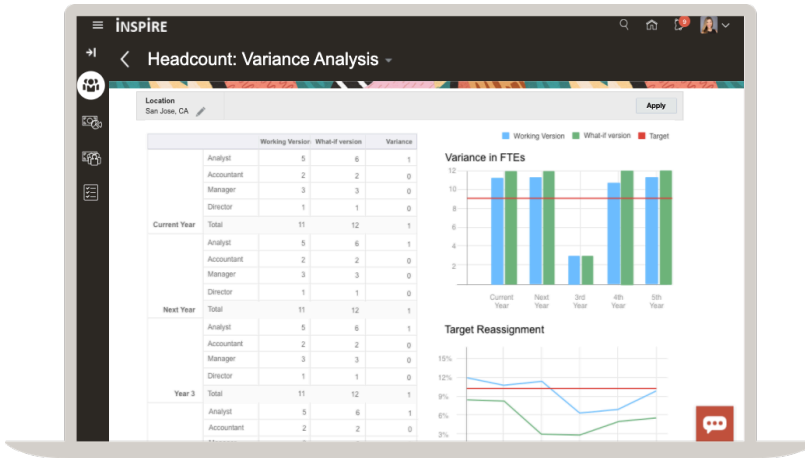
INSPIRE

6

Headcount: Variance Analysis

Location
San Jose, CA

Apply

| | | Working Version | What-if version | Variance |
|---|---|---|---|---|
| Current Year | Analyst | 5 | 6 | 1 |
| | Accountant | 2 | 2 | 0 |
| | Manager | 3 | 3 | 0 |
| | Director | 1 | 1 | 0 |
| | Total | 11 | 12 | 1 |
| Next Year | Analyst | 5 | 6 | 1 |
| | Accountant | 2 | 2 | 0 |
| | Manager | 3 | 3 | 0 |
| | Director | 1 | 1 | 0 |
| | Total | 11 | 12 | 1 |
| Year 3 | Analyst | 5 | 6 | 1 |
| | Accountant | 2 | 2 | 0 |
| | Manager | 3 | 3 | 0 |
| | Director | 1 | 1 | 0 |
| | Total | 11 | 12 | 1 |
| | Analyst | 5 | 6 | 1 |
| | Accountant | 2 | 2 | 0 |

Working Version What-if version Target

Variance in FTEs

12
10
8
6
4
2

Current Year
Next Year
3rd Year
4th Year
5th Year

Target Reassignment

15%
12%
9%
6%
3%